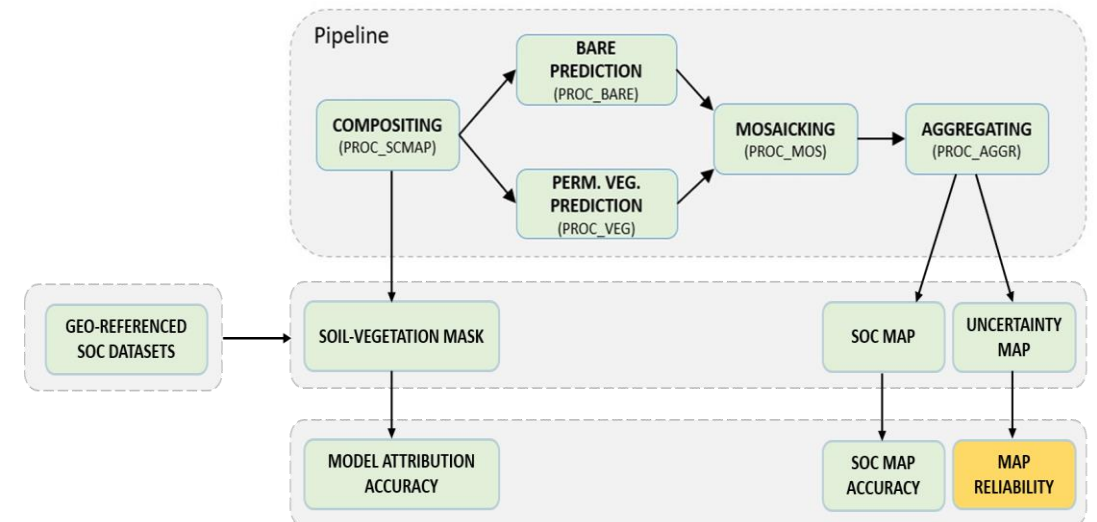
Pipeline

COMPOSITING
(PROC_SCMAP)

BARE PREDICTION
(PROC_BARE)

PERM. VEG. PREDICTION
(PROC_VEG)

MOSAICKING
(PROC_MOS)

AGGREGATING
(PROC_AGGR)

GEO-REFERENCED SOC DATASETS

SOIL-VEGETATION MASK

SOC MAP

UNCERTAINTY MAP

MODEL ATTRIBUTION ACCURACY

SOC MAP ACCURACY

MAP RELIABILITY